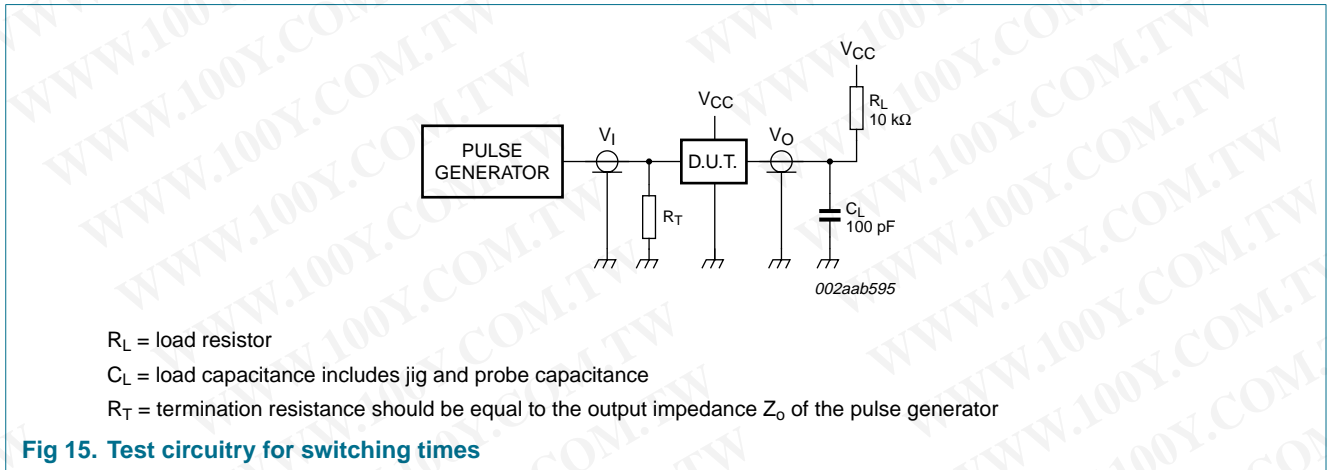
WWW.100Y.COM.TW

PULSE GENERATOR

$V_I$

$R_T$

$V_{CC}$

D.U.T.

$V_O$

$V_{CC}$

$R_L$ 10 kΩ

$C_L$ 100 pF

002aab595

$R_L$ = load resistor

$C_L$ = load capacitance includes jig and probe capacitance

$R_T$ = termination resistance should be equal to the output impedance $Z_o$ of the pulse generator

Fig 15. Test circuitry for switching times